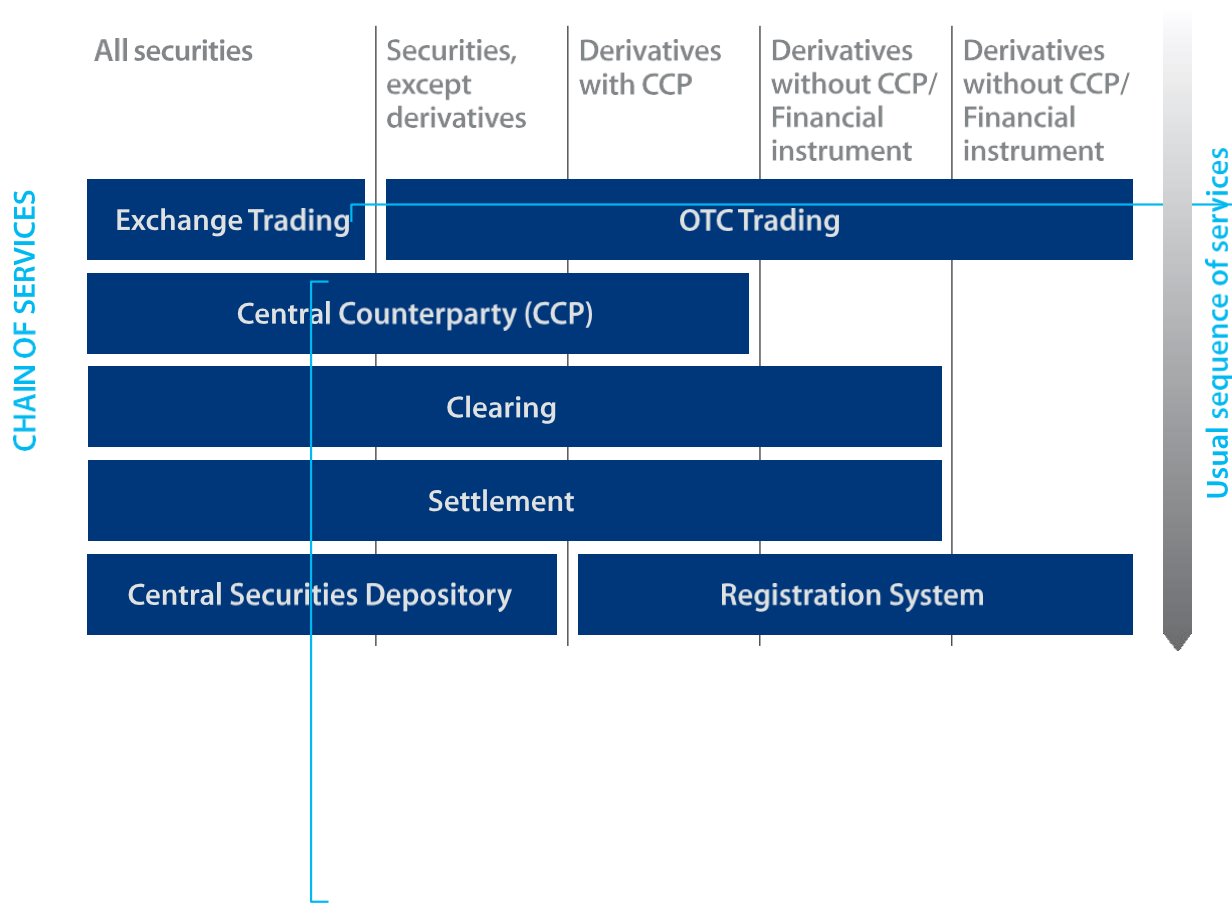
All securities

Securities, except derivatives

Derivatives with CCP

Derivatives without CCP/ Financial instrument

Derivatives without CCP/ Financial instrument

CHAIN OF SERVICES

Exchange Trading

OTC Trading

Central Counterparty (CCP)

Clearing

Settlement

Central Securities Depository

Registration System

Usual sequence of services